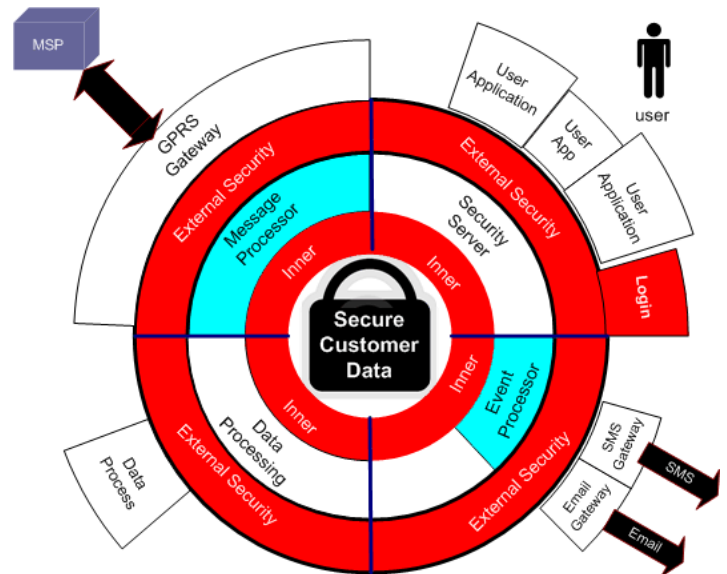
MSP

GPRS Gateway

External Security

Message Processor

Inner

User Application

User App

User Application

user

External Security

Security Server

Inner

Login

Secure Customer Data

Inner

Event Processor

Data Processing

Inner

Data Process

External Security

External Security

SMS Gateway

SMS

Email Gateway

Email